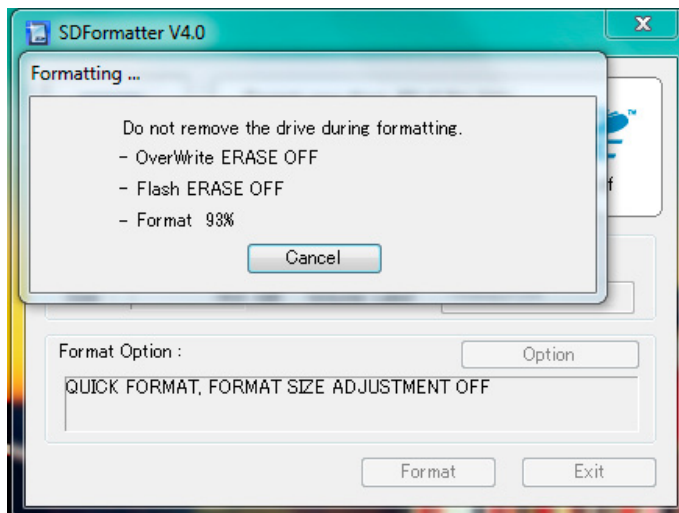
SDFormatter V4.0

Formatting ...

Do not remove the drive during formatting.
- OverWrite ERASE OFF
- Flash ERASE OFF
- Format 93%

Cancel

Format Option :
Option
QUICK FORMAT, FORMAT SIZE ADJUSTMENT OFF

Format
Exit